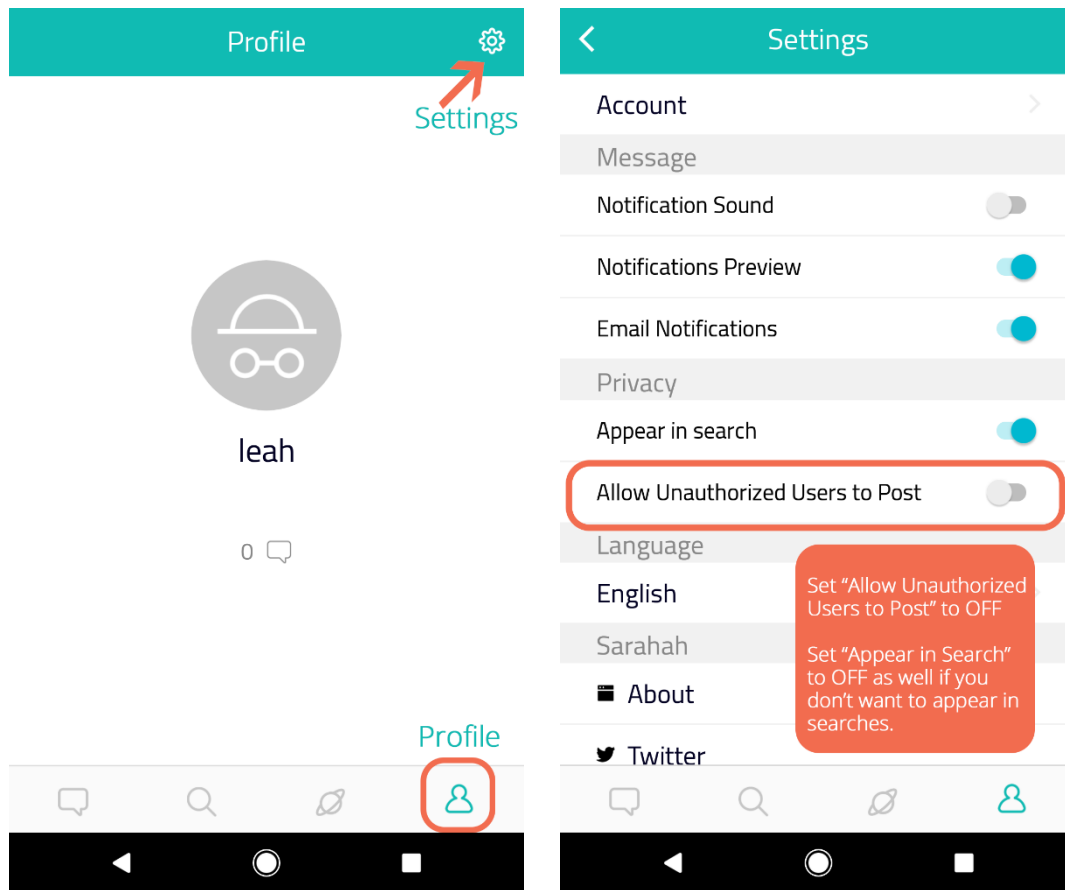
Profile

Settings

leah

0

Profile

Settings

Account

Message

Notification Sound

Notifications Preview

Email Notifications

Privacy

Appear in search

Allow Unauthorized Users to Post

Language

English

Sarahah

About

Twitter

Set “Allow Unauthorized Users to Post” to OFF

Set “Appear in Search” to OFF as well if you don’t want to appear in searches.